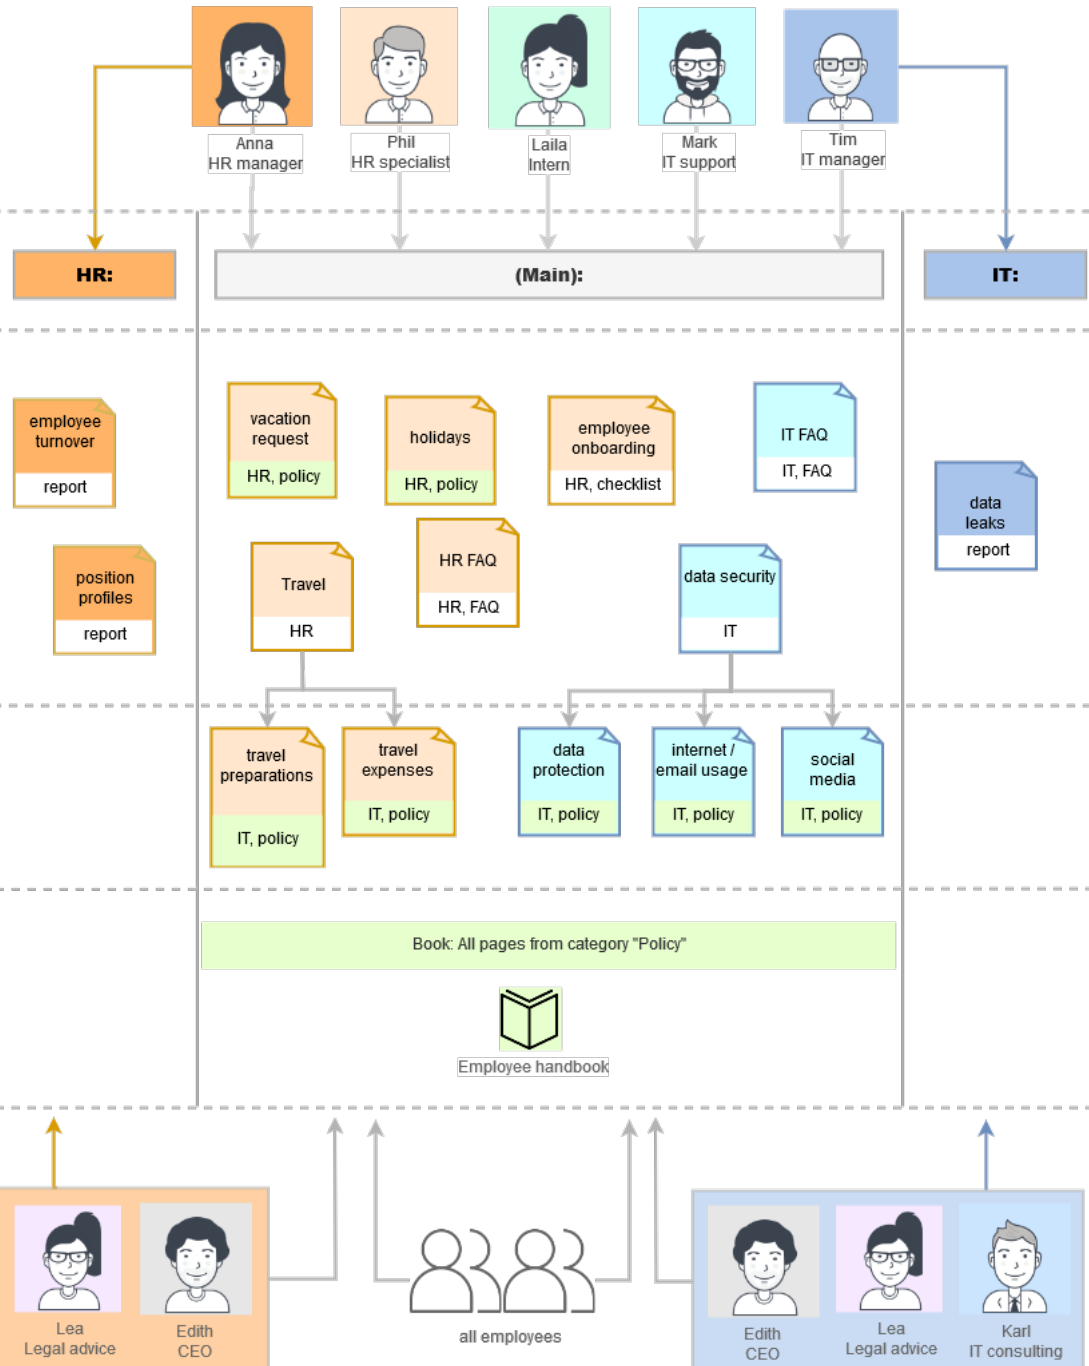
Anna
HR manager

Phil
HR specialist

Laila
Intern

Mark
IT support

Tim
IT manager

HR:

(Main):

IT:

employee turnover
report

position profiles
report

vacation request
HR, policy

holidays
HR, policy

employee onboarding
HR, checklist

IT FAQ
IT, FAQ

data leaks
report

Travel
HR

HR FAQ
HR, FAQ

data security
IT

travel preparations
IT, policy

travel expenses
IT, policy

data protection
IT, policy

internet / email usage
IT, policy

social media
IT, policy

Book: All pages from category "Policy"

Employee handbook

Lea
Legal advice

Edith
CEO

all employees

Edith
CEO

Lea
Legal advice

Karl
IT consulting